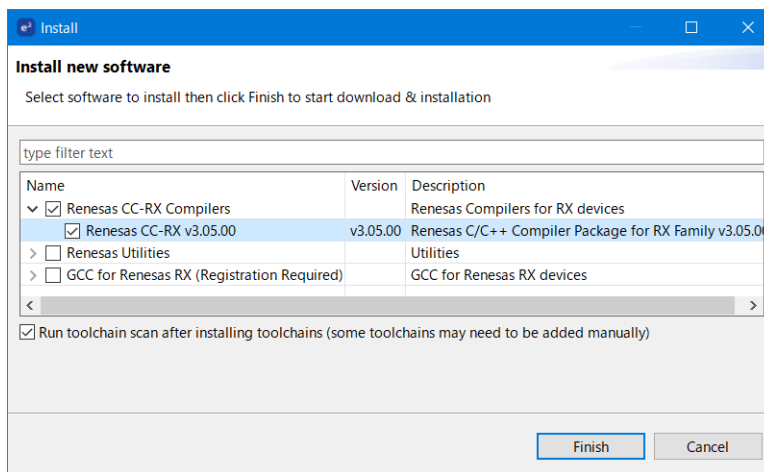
Install

Install new software

Select software to install then click Finish to start download & installation

type filter text

| Name | Version | Description |
|---|---|---|
| Renesas CC-RX Compilers | | Renesas Compilers for RX devices |
| Renesas CC-RX v3.05.00 | v3.05.00 | Renesas C/C++ Compiler Package for RX Family v3.05.0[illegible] |
| Renesas Utilities | | Utilities |
| GCC for Renesas RX (Registration Required) | | GCC for Renesas RX devices |

Run toolchain scan after installing toolchains (some toolchains may need to be added manually)

Finish

Cancel